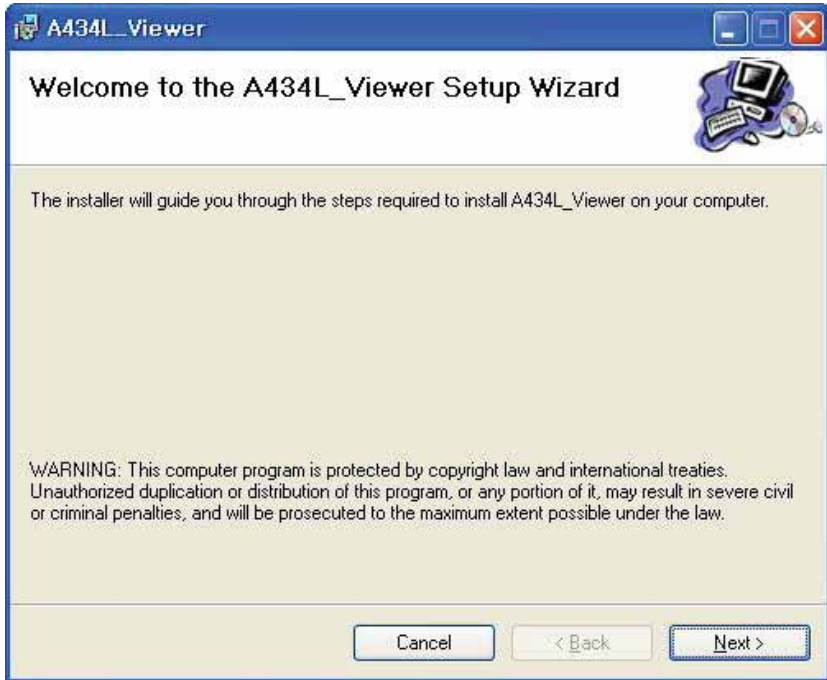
A434L_Viewer

Welcome to the A434L_Viewer Setup Wizard

The installer will guide you through the steps required to install A434L_Viewer on your computer.

WARNING: This computer program is protected by copyright law and international treaties. Unauthorized duplication or distribution of this program, or any portion of it, may result in severe civil or criminal penalties, and will be prosecuted to the maximum extent possible under the law.

Cancel

< Back

Next >